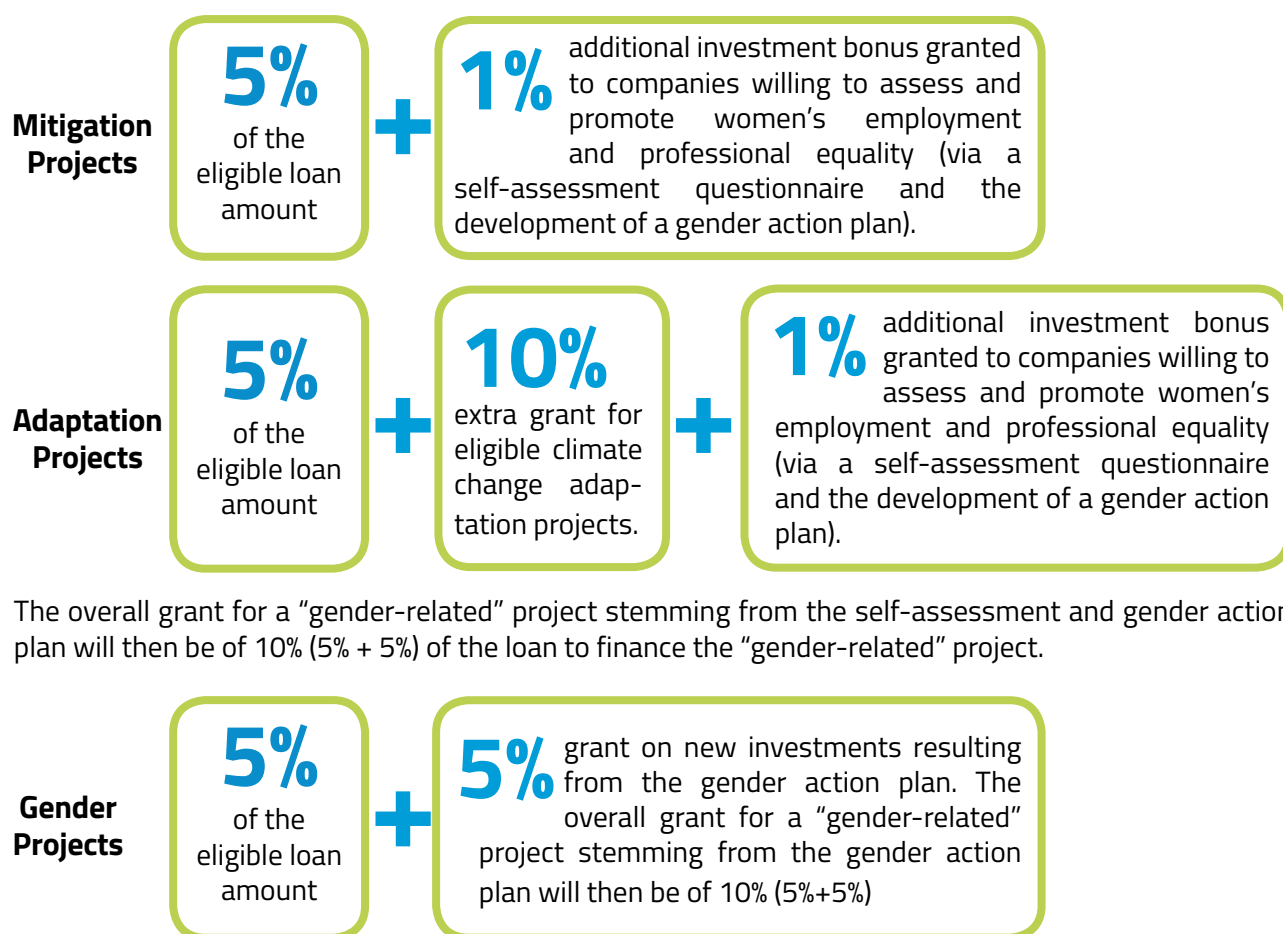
Mitigation Projects

5%
of the eligible loan amount

+

1% additional investment bonus granted to companies willing to assess and promote women's employment and professional equality (via a self-assessment questionnaire and the development of a gender action plan).

Adaptation Projects

5%
of the eligible loan amount

+

10%
extra grant for eligible climate change adaptation projects.

+

1% additional investment bonus granted to companies willing to assess and promote women's employment and professional equality (via a self-assessment questionnaire and the development of a gender action plan).

The overall grant for a "gender-related" project stemming from the self-assessment and gender action plan will then be of 10% (5% + 5%) of the loan to finance the "gender-related" project.

Gender Projects

5%
of the eligible loan amount

+

5% grant on new investments resulting from the gender action plan. The overall grant for a "gender-related" project stemming from the gender action plan will then be of 10% (5%+5%)